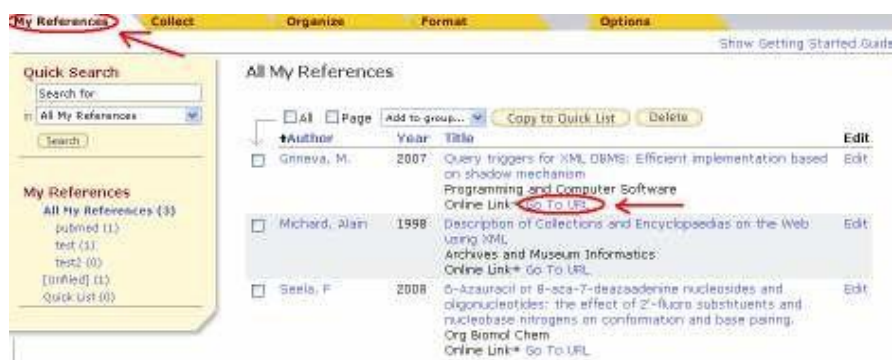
My References | Collect | Organize | Format | Options

Show Getting Started Guide

Quick Search
Search for
in All My References
Search

My References
All My References (3)
pubmed (1)
test (1)
test2 (0)
[Unfiled] (1)
Quick List (0)

All My References

All Page Add to group... Copy to Quick List Delete

| | Author | Year | Title | Edit |
|---|---|---|---|---|
| ☐ | Grineva, M. | 2007 | Query triggers for XML DBMS: Efficient implementation based on shadow mechanism Programming and Computer Software Online Link• Go To URL | Edit |
| ☐ | Michard, Alain | 1998 | Description of Collections and Encyclopaedias on the Web using XML Archives and Museum Informatics Online Link• Go To URL | Edit |
| ☐ | Seela, F | 2008 | 6-Azauracil or 8-aza-7-deazaadenine nucleosides and oligonucleotides: the effect of 2'-fluoro substituents and nucleobase nitrogens on conformation and base pairing. Org Biomol Chem Online Link• Go To URL | Edit |